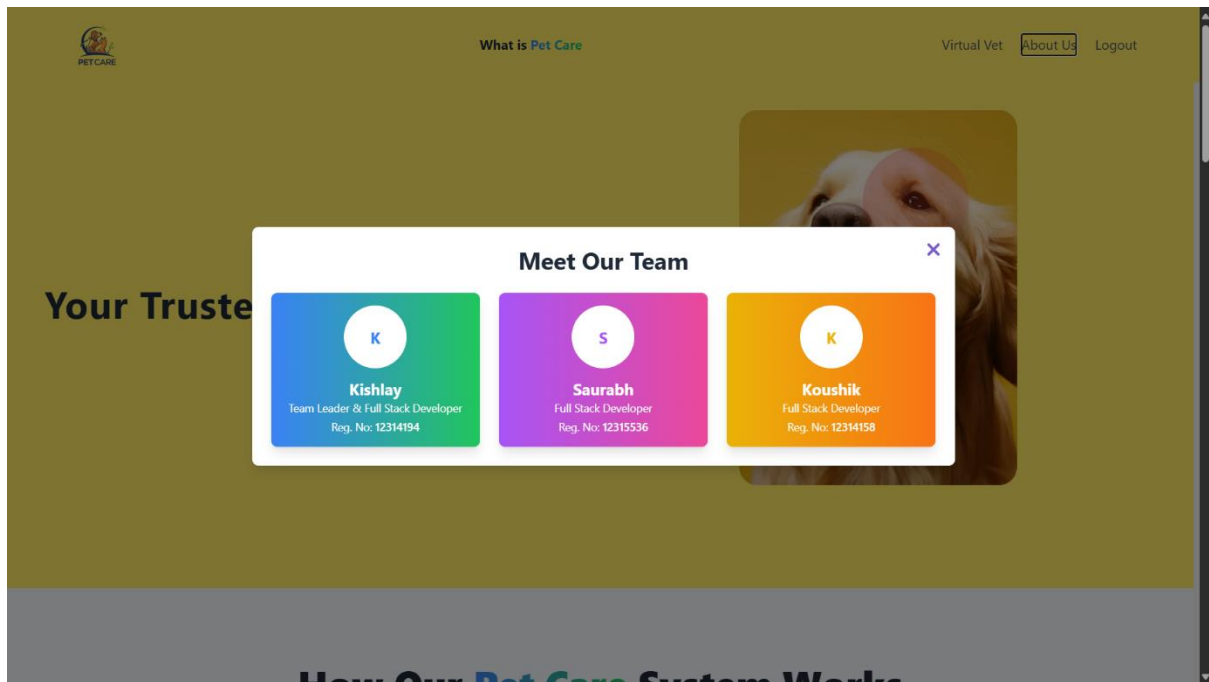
PET CARE

What is Pet Care

Virtual Vet About Us Logout

Your Truste

Meet Our Team

×

K
Kishlay
Team Leader & Full Stack Developer
Reg. No: 12314194

S
Saurabh
Full Stack Developer
Reg. No: 12315536

K
Koushik
Full Stack Developer
Reg. No: 12314158

How Our Pet Care System Works